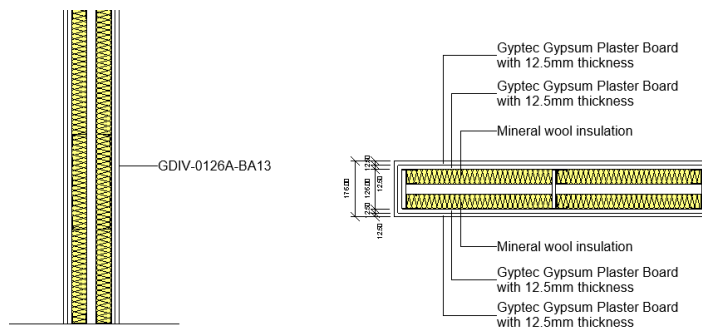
GDIV-0126A-BA13

Gyptec Gypsum Plaster Board with 12.5mm thickness

Gyptec Gypsum Plaster Board with 12.5mm thickness

Mineral wool insulation

176.00
12.50
12.50
126.00
12.50
12.50

Mineral wool insulation

Gyptec Gypsum Plaster Board with 12.5mm thickness

Gyptec Gypsum Plaster Board with 12.5mm thickness